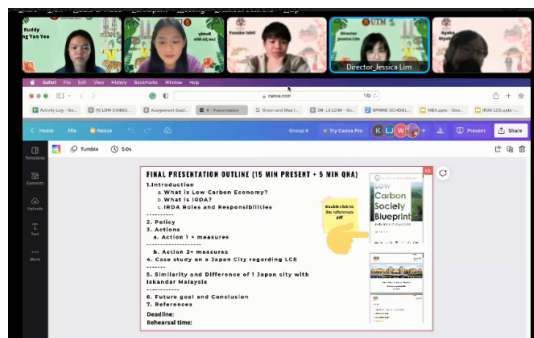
Buddy ng Tan Yee

UTM

Director_Jessica Lim

Safari File Edit View History Bookmarks Window Help

canva.com

Home File Resize Group 4 Try Canva Pro Present Share

Tumble 5.0s

FINAL PRESENTATION OUTLINE (15 MIN PRESENT + 5 MIN QNA)

1.Introduction
a. What is Low Carbon Economy?
b. What is IRDA?
c. IRDA Roles and Responsibilities
------------
2. Policy
3. Actions
a. Action 1 + measures
------------
b. Action 2+ measures
4. Case study on a Japan City regarding LCE
------------
5. Similarity and Difference of 1 Japan city with Iskandar Malaysia
------------
6. Future goal and Conclusion
7. References

Deadline:
Rehearsal time:

Double click to the references pdf

Low Carbon Society Blueprint